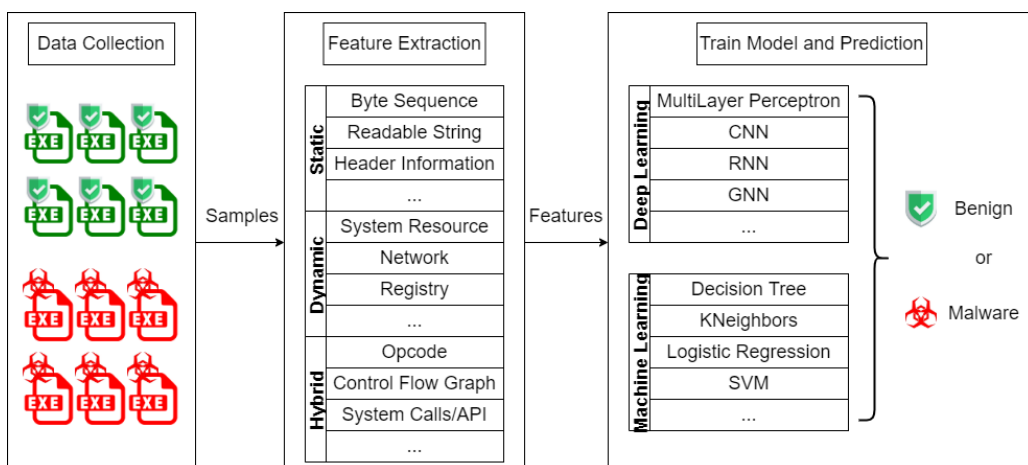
Data Collection

EXE EXE EXE
EXE EXE EXE
EXE EXE EXE
EXE EXE EXE

Samples

Feature Extraction

| Static | Byte Sequence |
|---|---|
| | Readable String |
| | Header Information |
| | ... |
| Dynamic | System Resource |
| | Network |
| | Registry |
| | ... |
| Hybrid | Opcode |
| | Control Flow Graph |
| | System Calls/API |
| | ... |

Features

Train Model and Prediction

| Deep Learning | MultiLayer Perceptron |
|---|---|
| | CNN |
| | RNN |
| | GNN |
| | ... |

| Machine Learning | Decision Tree |
|---|---|
| | KNeighbors |
| | Logistic Regression |
| | SVM |
| | ... |

Benign

or

Malware